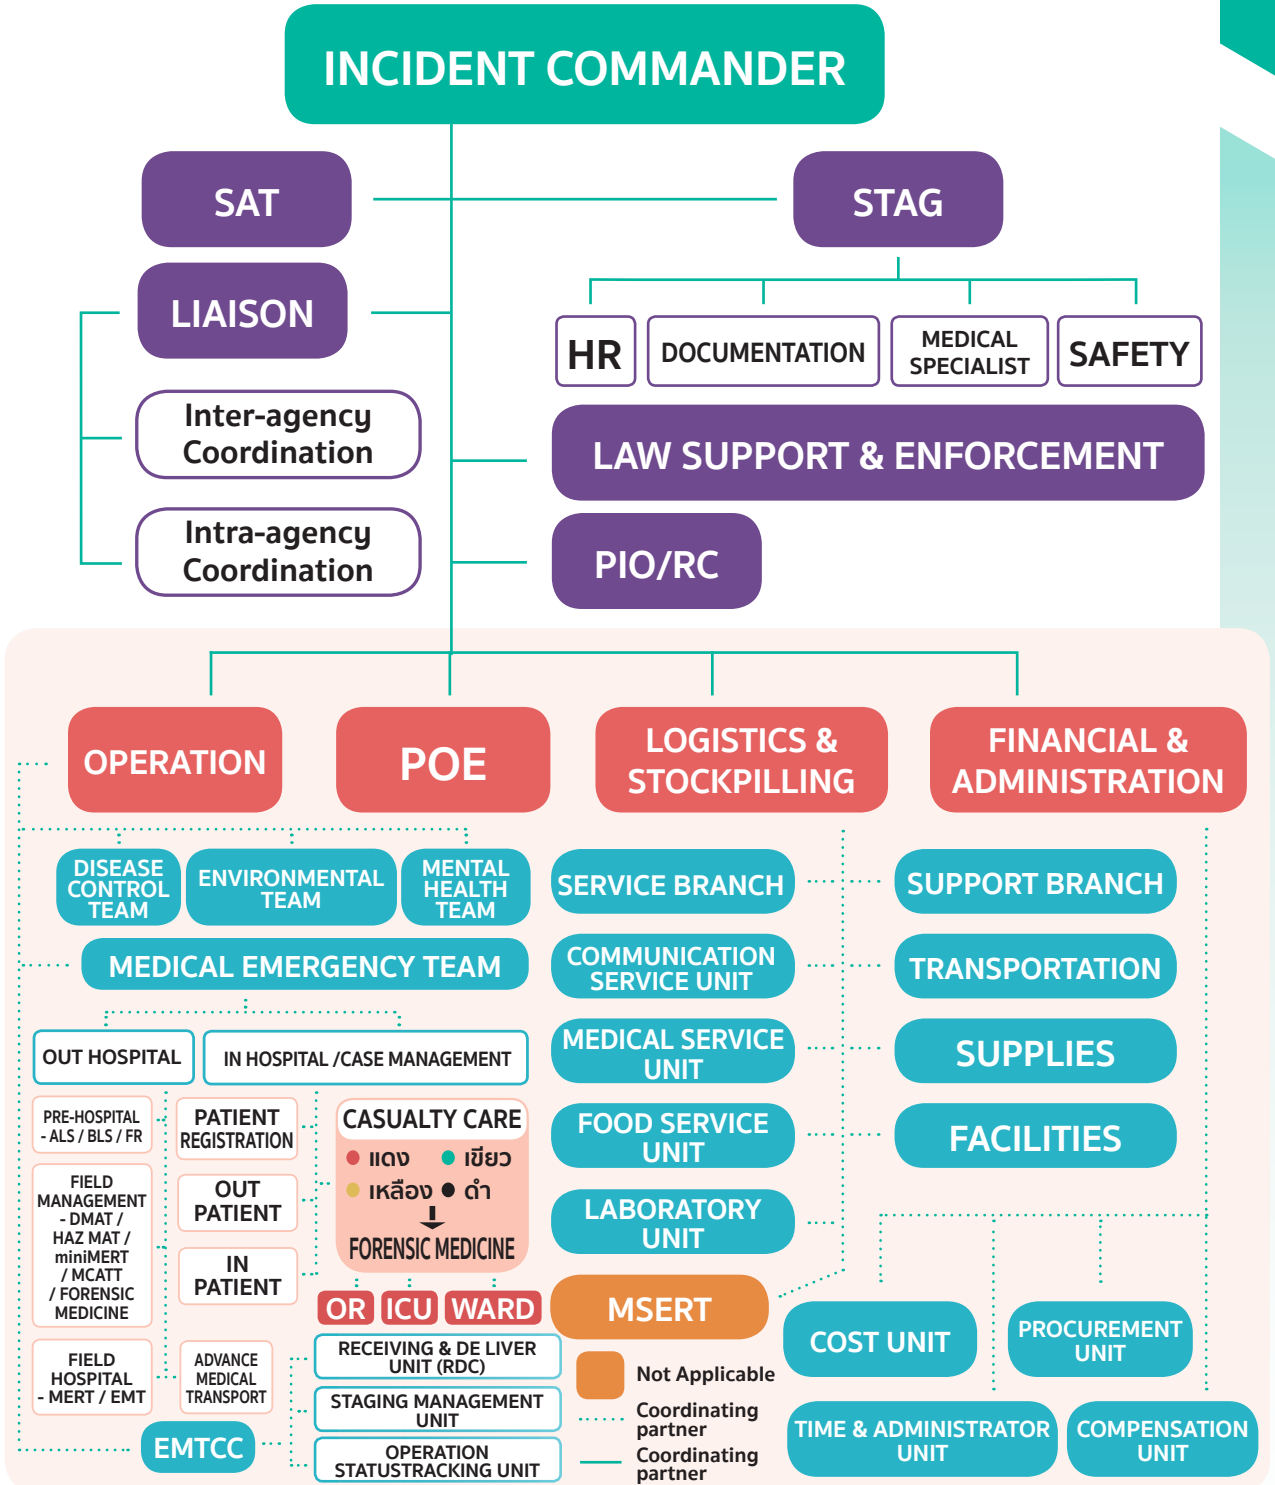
INCIDENT COMMANDER

SAT

STAG

LIAISON

HR

DOCUMENTATION

MEDICAL SPECIALIST

SAFETY

Inter-agency Coordination

LAW SUPPORT & ENFORCEMENT

Intra-agency Coordination

PIO/RC

OPERATION

POE

LOGISTICS & STOCKPILLING

FINANCIAL & ADMINISTRATION

DISEASE CONTROL TEAM

ENVIRONMENTAL TEAM

MENTAL HEALTH TEAM

SERVICE BRANCH

SUPPORT BRANCH

MEDICAL EMERGENCY TEAM

COMMUNICATION SERVICE UNIT

TRANSPORTATION

OUT HOSPITAL

IN HOSPITAL /CASE MANAGEMENT

MEDICAL SERVICE UNIT

SUPPLIES

PRE-HOSPITAL - ALS / BLS / FR

PATIENT REGISTRATION

CASUALTY CARE
แดง เขียว
เหลือง ดำ
FORENSIC MEDICINE

FOOD SERVICE UNIT

FACILITIES

FIELD MANAGEMENT - DMAT / HAZ MAT / miniMERT / MCATT / FORENSIC MEDICINE

OUT PATIENT

IN PATIENT

LABORATORY UNIT

OR ICU WARD

MSERT

COST UNIT

PROCUREMENT UNIT

FIELD HOSPITAL - MERT / EMT

ADVANCE MEDICAL TRANSPORT

RECEIVING & DE LIVER UNIT (RDC)

Not Applicable

STAGING MANAGEMENT UNIT

Coordinating partner

EMTCC

OPERATION STATUSTRACKING UNIT

Coordinating partner

TIME & ADMINISTRATOR UNIT

COMPENSATION UNIT